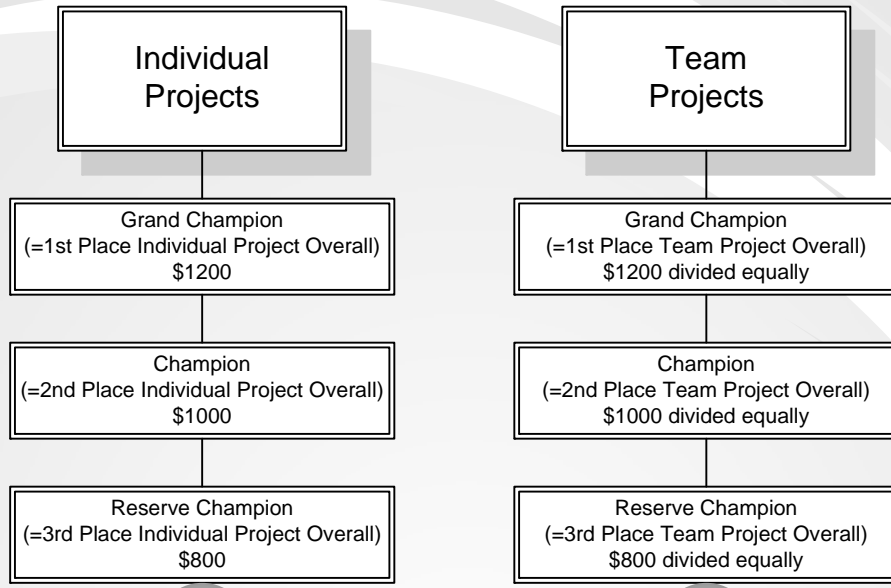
Individual Projects

Grand Champion
(=1st Place Individual Project Overall)
\$1200

Champion
(=2nd Place Individual Project Overall)
\$1000

Reserve Champion
(=3rd Place Individual Project Overall)
\$800

Team Projects

Grand Champion
(=1st Place Team Project Overall)
\$1200 divided equally

Champion
(=2nd Place Team Project Overall)
\$1000 divided equally

Reserve Champion
(=3rd Place Team Project Overall)
\$800 divided equally